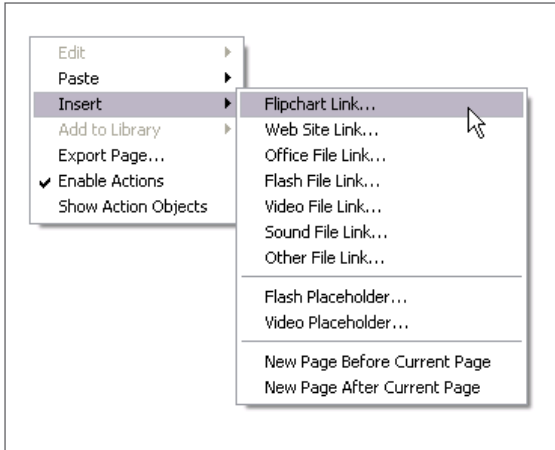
Edit
Paste
Insert
Add to Library
Export Page...
Enable Actions
Show Action Objects

Flipchart Link...
Web Site Link...
Office File Link...
Flash File Link...
Video File Link...
Sound File Link...
Other File Link...

Flash Placeholder...
Video Placeholder...

New Page Before Current Page
New Page After Current Page